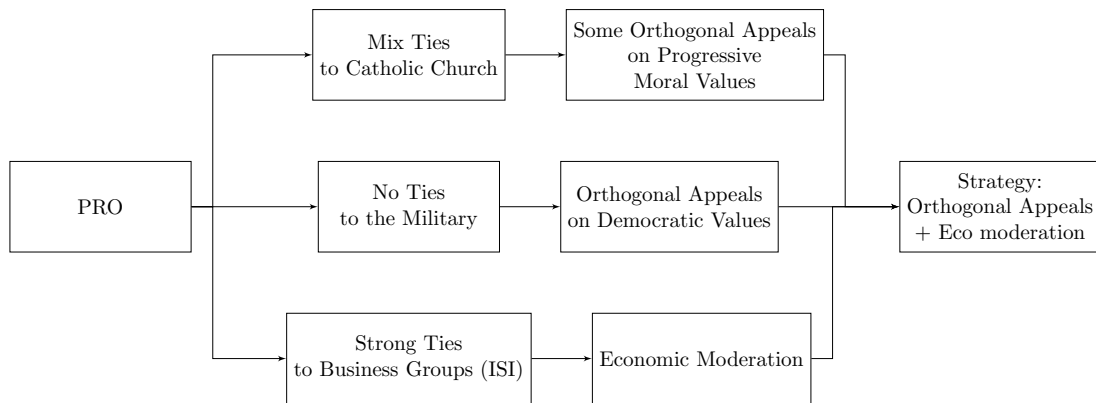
PRO

Mix Ties to Catholic Church

Some Orthogonal Appeals on Progressive Moral Values

No Ties to the Military

Orthogonal Appeals on Democratic Values

Strong Ties to Business Groups (ISI)

Economic Moderation

Strategy: Orthogonal Appeals + Eco moderation